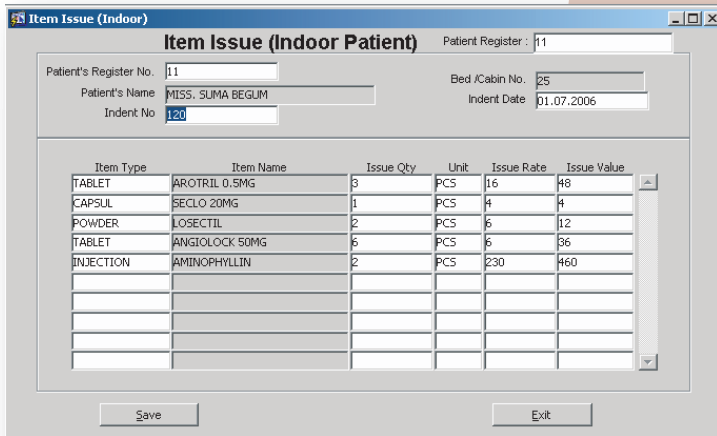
Item Issue (Indoor)

Item Issue (Indoor Patient)

Patient Register : 11

Patient's Register No. 11

Patient's Name MISS. SUMA BEGUM

Indent No 120

Bed /Cabin No. 25

Indent Date 01.07.2006

| Item Type | Item Name | Issue Qty | Unit | Issue Rate | Issue Value |
|---|---|---|---|---|---|
| TABLET | AROTRIL 0.5MG | 3 | PCS | 16 | 48 |
| CAPSUL | SECLO 20MG | 1 | PCS | 4 | 4 |
| POWDER | LOSECTIL | 2 | PCS | 6 | 12 |
| TABLET | ANGIOLOCK 50MG | 6 | PCS | 6 | 36 |
| INJECTION | AMINOPHYLLIN | 2 | PCS | 230 | 460 |
| | | | | | |
| | | | | | |
| | | | | | |
| | | | | | |
| | | | | | |

Save

Exit